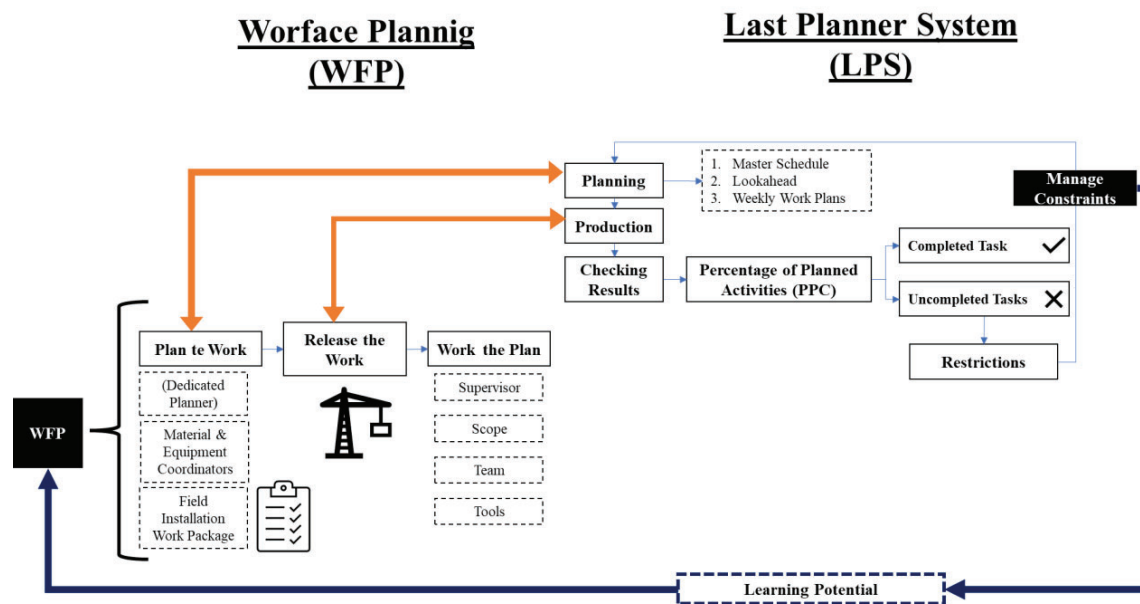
Worface Plannig (WFP)

Last Planner System (LPS)

Planning

1. Master Schedule
2. Lookahead
3. Weekly Work Plans

Manage Constraints

Production

Checking Results

Percentage of Planned Activities (PPC)

Completed Task

Uncompleted Tasks

Restrictions

WFP

Plan te Work

(Dedicated Planner)

Material & Equipment Coordinators

Field Installation Work Package

Release the Work

Work the Plan

Supervisor

Scope

Team

Tools

Learning Potential